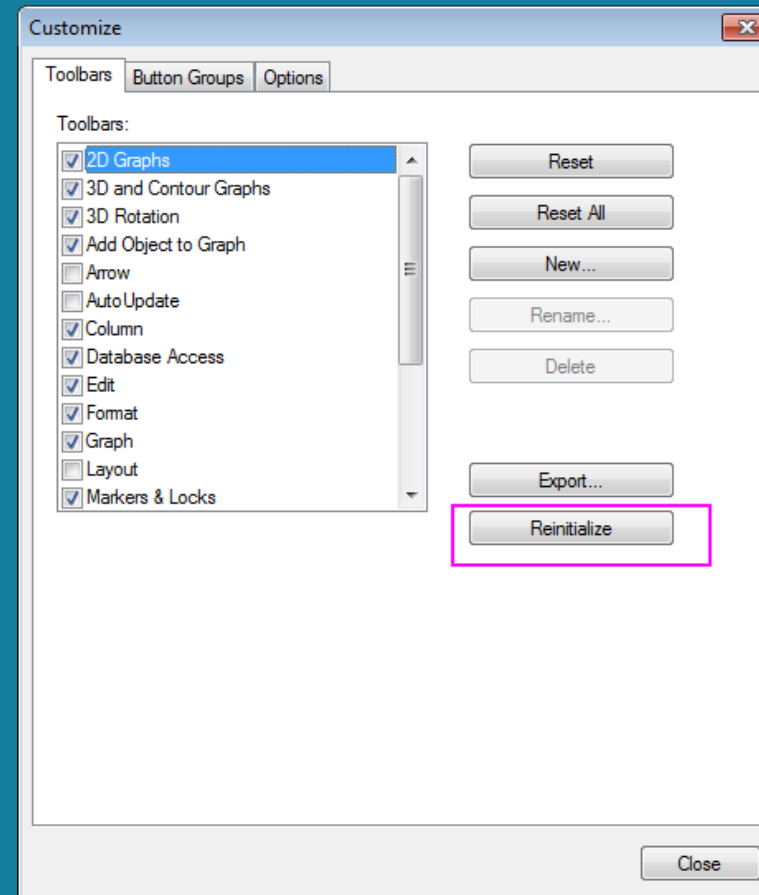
Customize

Toolbars Button Groups Options

Toolbars:

2D Graphs
3D and Contour Graphs
3D Rotation
Add Object to Graph
Arrow
AutoUpdate
Column
Database Access
Edit
Format
Graph
Layout
Markers & Locks

Reset
Reset All
New...
Rename...
Delete

Export...
Reinitialize

Close